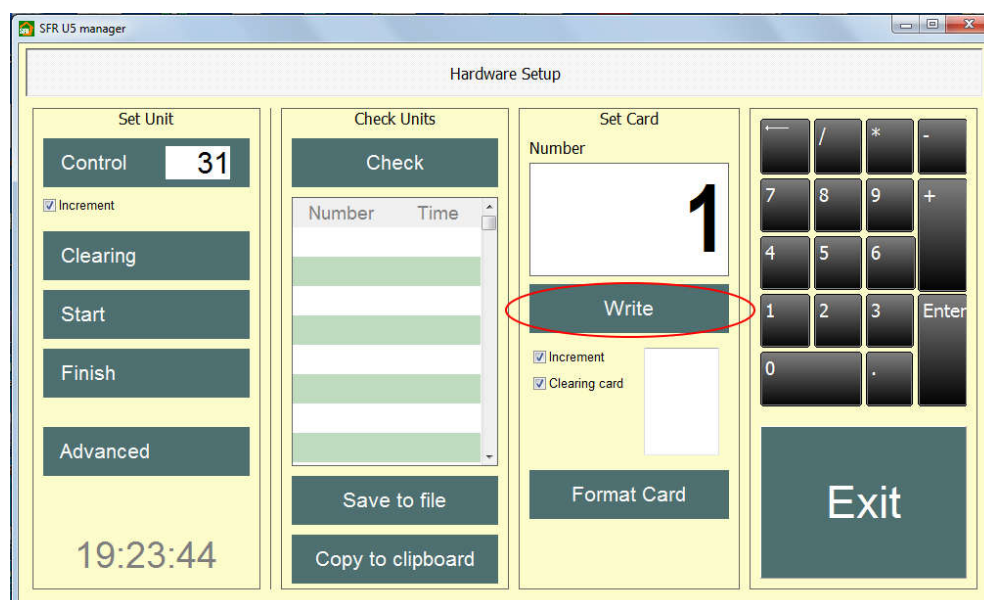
SFR U5 manager

Hardware Setup

Set Unit

Control 31

Increment

Clearing

Start

Finish

Advanced

19:23:44

Check Units

Check

| Number | Time |
|---|---|

Save to file

Copy to clipboard

Set Card

Number

1

Write

Increment

Clearing card

Format Card

⟵ / * -

7 8 9 +

4 5 6

1 2 3 Enter

0 .

Exit